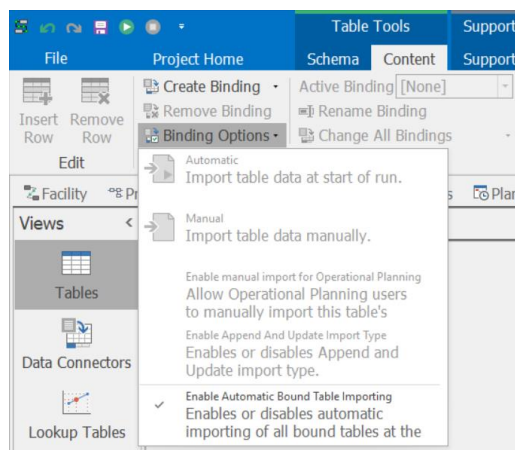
Table Tools
Support

File
Project Home
Schema
Content
Support

Insert Row
Remove Row
Edit

Create Binding
Remove Binding
Binding Options

Active Binding [None]
Rename Binding
Change All Bindings

Facility
Pr
s
Plan

Views

Tables

Data Connectors

Lookup Tables

Automatic
Import table data at start of run.

Manual
Import table data manually.

Enable manual import for Operational Planning
Allow Operational Planning users to manually import this table's

Enable Append And Update Import Type
Enables or disables Append and Update import type.

✓ Enable Automatic Bound Table Importing
Enables or disables automatic importing of all bound tables at the